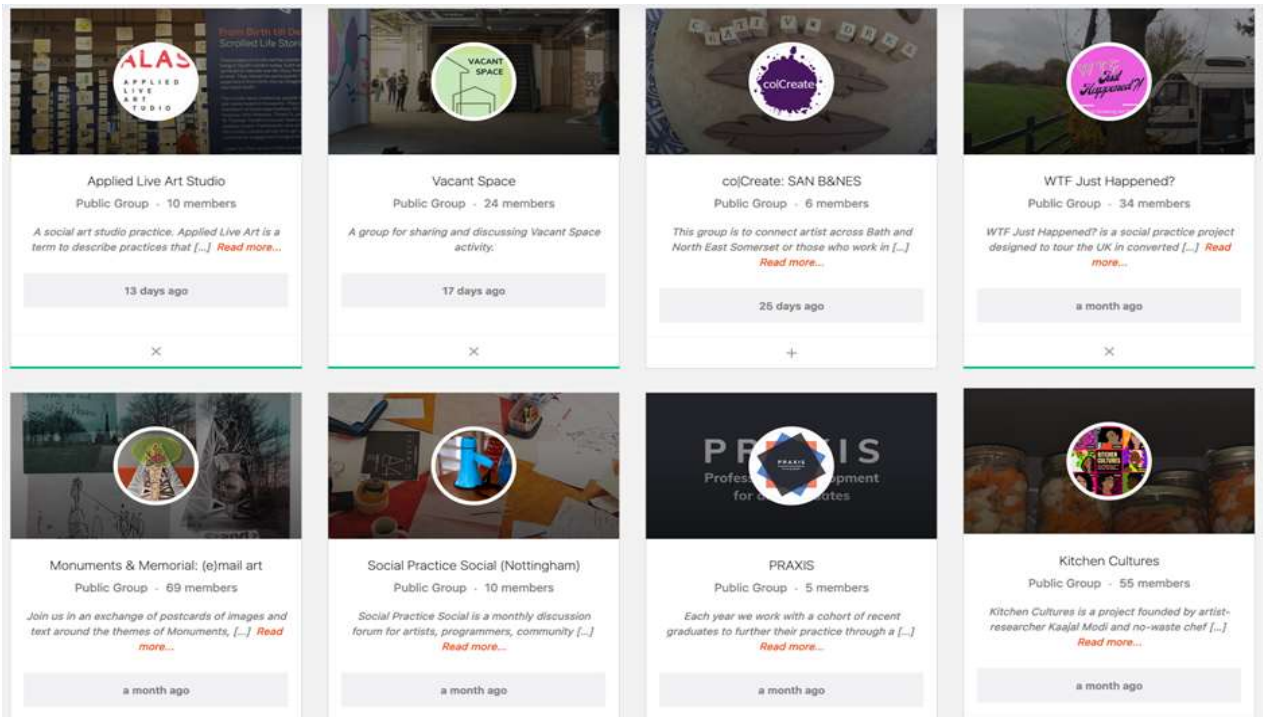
ALAS
APPLIED LIVE ART STUDIO

From Birth til De
Scrolled Life Stori

Applied Live Art Studio
Public Group · 10 members
A social art studio practice. Applied Live Art is a term to describe practices that [...] Read more...
13 days ago
×

VACANT SPACE

Vacant Space
Public Group · 24 members
A group for sharing and discussing Vacant Space activity.
17 days ago
×

colCreate

co|Create: SAN B&NES
Public Group · 6 members
This group is to connect artist across Bath and North East Somerset or those who work in [...] Read more...
25 days ago
+

WTF Just Happened?!

WTF Just Happened?
Public Group · 34 members
WTF Just Happened? is a social practice project designed to tour the UK in converted [...] Read more...
a month ago
×

Monuments & Memorial: (e)mail art
Public Group · 69 members
Join us in an exchange of postcards of images and text around the themes of Monuments, [...] Read more...
a month ago

Social Practice Social (Nottingham)
Public Group · 10 members
Social Practice Social is a monthly discussion forum for artists, programmers, community [...] Read more...
a month ago

PRAXIS
Profess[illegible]pment for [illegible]ates

PRAXIS
Public Group · 5 members
Each year we work with a cohort of recent graduates to further their practice through a [...] Read more...
a month ago

KITCHEN CULTURES

Kitchen Cultures
Public Group · 55 members
Kitchen Cultures is a project founded by artist-researcher Kaajal Modi and no-waste chef [...] Read more...
a month ago